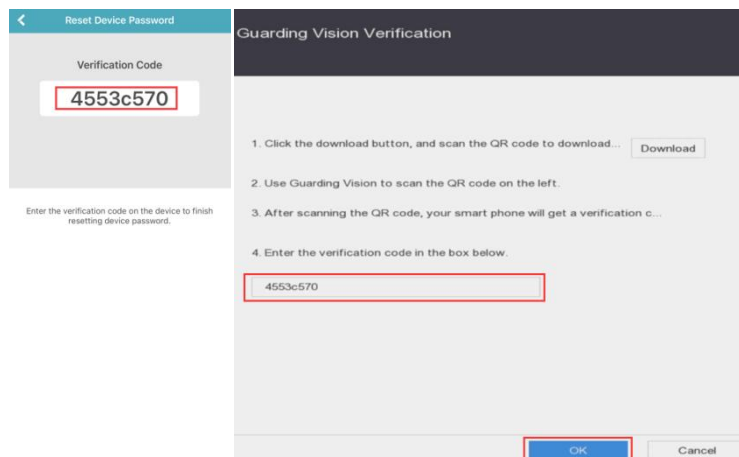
Reset Device Password

Verification Code

4553c570

Enter the verification code on the device to finish resetting device password.

Guarding Vision Verification

1. Click the download button, and scan the QR code to download...

Download

2. Use Guarding Vision to scan the QR code on the left.

3. After scanning the QR code, your smart phone will get a verification c...

4. Enter the verification code in the box below.

4553c570

OK

Cancel